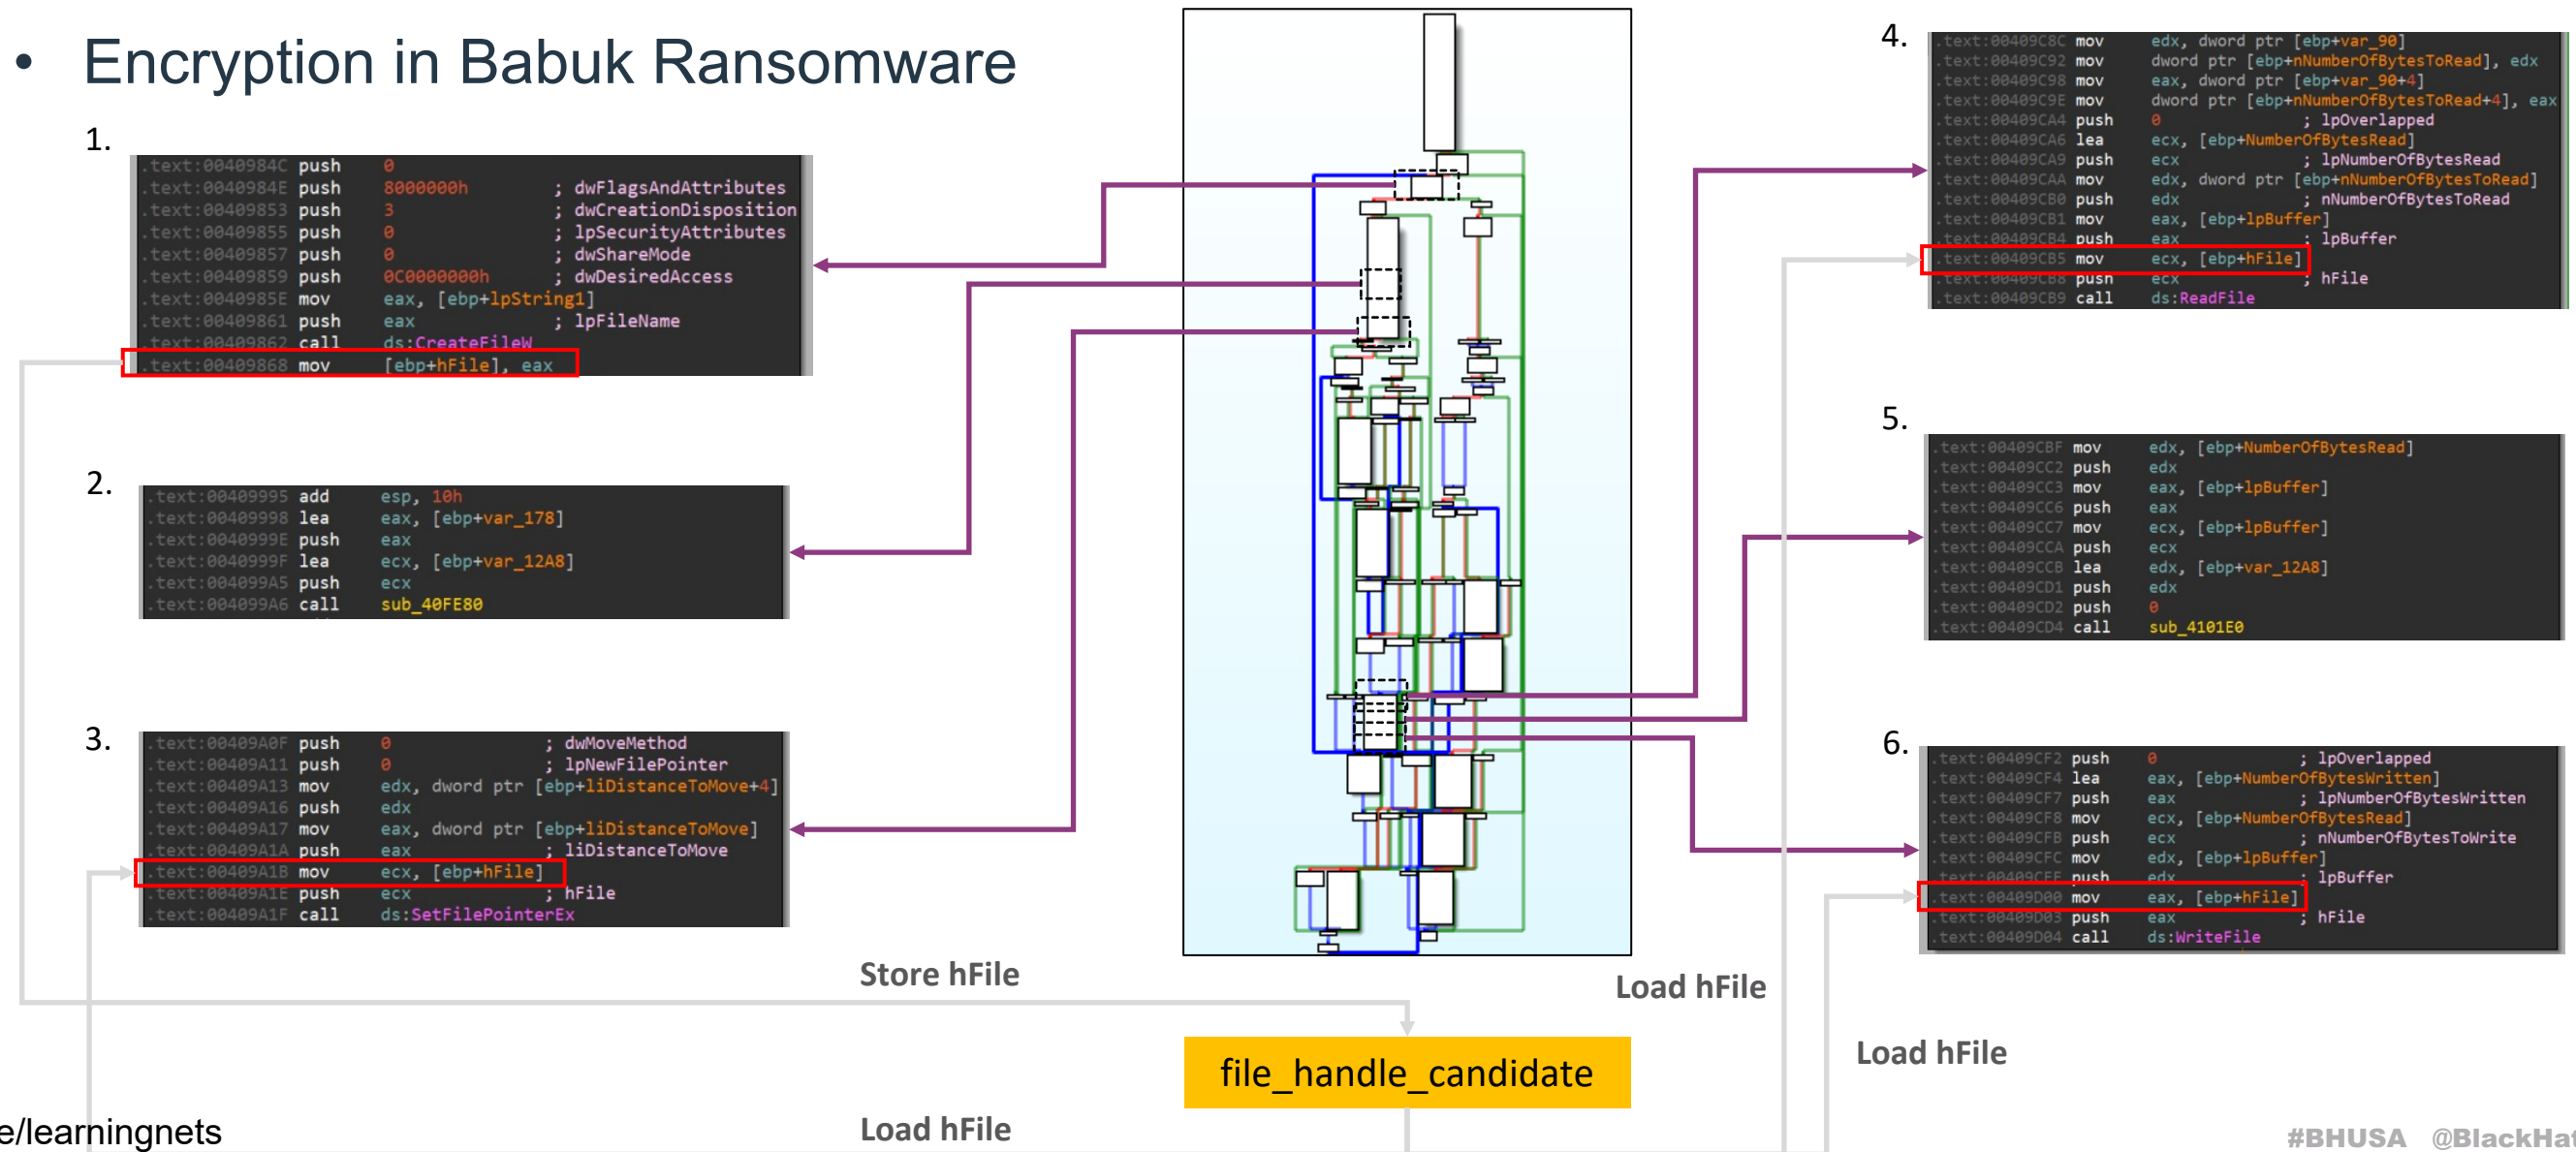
• Encryption in Babuk Ransomware

1.

.text:0040984C push 0
.text:0040984E push 8000000h ; dwFlagsAndAttributes
.text:00409853 push 3 ; dwCreationDisposition
.text:00409855 push 0 ; lpSecurityAttributes
.text:00409857 push 0 ; dwShareMode
.text:00409859 push 0C0000000h ; dwDesiredAccess
.text:0040985E mov eax, [ebp+lpString1]
.text:00409861 push eax ; lpFileName
.text:00409862 call ds:CreateFileW
.text:00409868 mov [ebp+hFile], eax

2.

.text:00409995 add esp, 10h
.text:00409998 lea eax, [ebp+var_178]
.text:0040999E push eax
.text:0040999F lea ecx, [ebp+var_12A8]
.text:004099A5 push ecx
.text:004099A6 call sub_40FE80

3.

.text:00409A0F push 0 ; dwMoveMethod
.text:00409A11 push 0 ; lpNewFilePointer
.text:00409A13 mov edx, dword ptr [ebp+liDistanceToMove+4]
.text:00409A16 push edx
.text:00409A17 mov eax, dword ptr [ebp+liDistanceToMove]
.text:00409A1A push eax ; liDistanceToMove
.text:00409A1B mov ecx, [ebp+hFile]
.text:00409A1E push ecx ; hFile
.text:00409A1F call ds:SetFilePointerEx

4.

.text:00409C8C mov edx, dword ptr [ebp+var_90]
.text:00409C92 mov dword ptr [ebp+nNumberOfBytesToRead], edx
.text:00409C98 mov eax, dword ptr [ebp+var_90+4]
.text:00409C9E mov dword ptr [ebp+nNumberOfBytesToRead+4], eax
.text:00409CA4 push 0 ; lpOverlapped
.text:00409CA6 lea ecx, [ebp+NumberOfBytesRead]
.text:00409CA9 push ecx ; lpNumberOfBytesRead
.text:00409CAA mov edx, dword ptr [ebp+nNumberOfBytesToRead]
.text:00409CB0 push edx ; nNumberOfBytesToRead
.text:00409CB1 mov eax, [ebp+lpBuffer]
.text:00409CB4 push eax ; lpBuffer
.text:00409CB5 mov ecx, [ebp+hFile]
.text:00409CB8 push ecx ; hFile
.text:00409CB9 call ds:ReadFile

5.

.text:00409CBF mov edx, [ebp+NumberOfBytesRead]
.text:00409CC2 push edx
.text:00409CC3 mov eax, [ebp+lpBuffer]
.text:00409CC6 push eax
.text:00409CC7 mov ecx, [ebp+lpBuffer]
.text:00409CCA push ecx
.text:00409CCB lea edx, [ebp+var_12A8]
.text:00409CD1 push edx
.text:00409CD2 push 0
.text:00409CD4 call sub_4101E0

6.

.text:00409CF2 push 0 ; lpOverlapped
.text:00409CF4 lea eax, [ebp+NumberOfBytesWritten]
.text:00409CF7 push eax ; lpNumberOfBytesWritten
.text:00409CF8 mov ecx, [ebp+NumberOfBytesRead]
.text:00409CFB push ecx ; nNumberOfBytesToWrite
.text:00409CFC mov edx, [ebp+lpBuffer]
.text:00409CFF push edx ; lpBuffer
.text:00409D00 mov eax, [ebp+hFile]
.text:00409D03 push eax ; hFile
.text:00409D04 call ds:WriteFile

Store hFile

Load hFile

file_handle_candidate

Load hFile

Load hFile

e/learningnets

#BHUSA @BlackHat